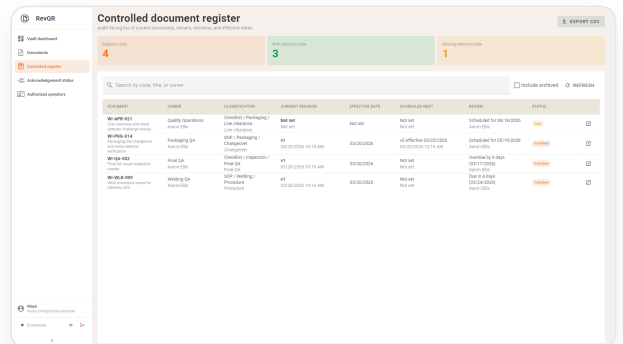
RevQR

Vault dashboard
Documents
Controlled register
Acknowledgement status
Authorized operators

Controlled document register
Audit-facing list of current documents, owners, revisions, and effective dates.

EXPORT CSV

Register rows
4

With effective date
3

Missing effective date
1

Search by code, title, or owner

Include archived
REFRESH

| DOCUMENT | OWNER | CLASSIFICATION | CURRENT REVISION | EFFECTIVE DATE | SCHEDULED NEXT | REVIEW | STATUS |
|---|---|---|---|---|---|---|---|
| WI-APR-021 Line clearance and metal detector challenge checks | Quality Operations Aaron Ellis | Checklist / Packaging / Line clearance Line clearance | Not set Not set | Not set | Not set Not set | Scheduled for 06/18/2026 Aaron Ellis | Draft |
| WI-PKG-014 Packaging line changeover and metal detector verification | Packaging QA Aaron Ellis | SOP / Packaging / Changeover Changeover | v1 03/20/2026 10:16 AM | 03/20/2026 | v2 effective 03/25/2026 03/20/2026 10:14 AM | Scheduled for 03/19/2026 Aaron Ellis | Published |
| WI-QA-002 Final QA visual inspection checks | Final QA Aaron Ellis | Checklist / Inspection / Final QA Final QA | v1 03/20/2026 10:16 AM | 03/20/2026 | Not set Not set | Overdue by 3 days (03/17/2026) Aaron Ellis | Published |
| WI-WLD-009 Weld procedure review for stainless skid | Welding QA Aaron Ellis | SOP / Welding / Procedure Procedure | v1 03/20/2026 10:16 AM | 03/20/2026 | Not set Not set | Due in 4 days (03/24/2026) Aaron Ellis | Published |

Maya
maya@example.com

Connected